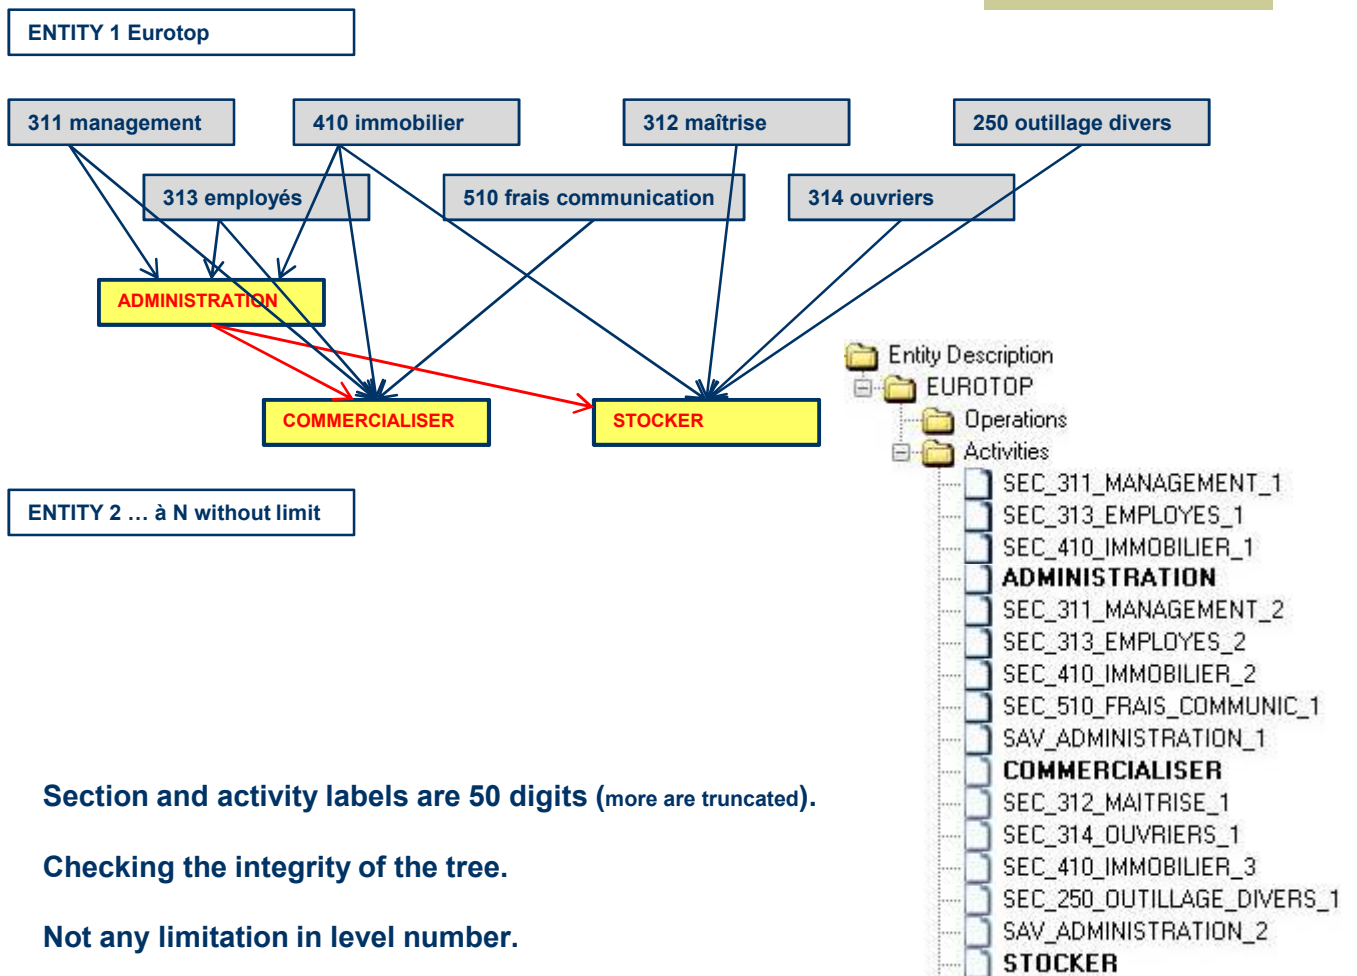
ENTITY 1 Eurotop

311 management

410 immobilier

312 maîtrise

250 outillage divers

313 employés

510 frais communication

314 ouvriers

ADMINISTRATION

COMMERCIALISER

STOCKER

ENTITY 2 … à N without limit

Entity Description
EUROTOP
Operations
Activities
SEC_311_MANAGEMENT_1
SEC_313_EMPLOYES_1
SEC_410_IMMOBILIER_1
ADMINISTRATION
SEC_311_MANAGEMENT_2
SEC_313_EMPLOYES_2
SEC_410_IMMOBILIER_2
SEC_510_FRAIS_COMMUNIC_1
SAV_ADMINISTRATION_1
COMMERCIALISER
SEC_312_MAITRISE_1
SEC_314_OUVRIERS_1
SEC_410_IMMOBILIER_3
SEC_250_OUTILLAGE_DIVERS_1
SAV_ADMINISTRATION_2
STOCKER

Section and activity labels are 50 digits (more are truncated).

Checking the integrity of the tree.

Not any limitation in level number.